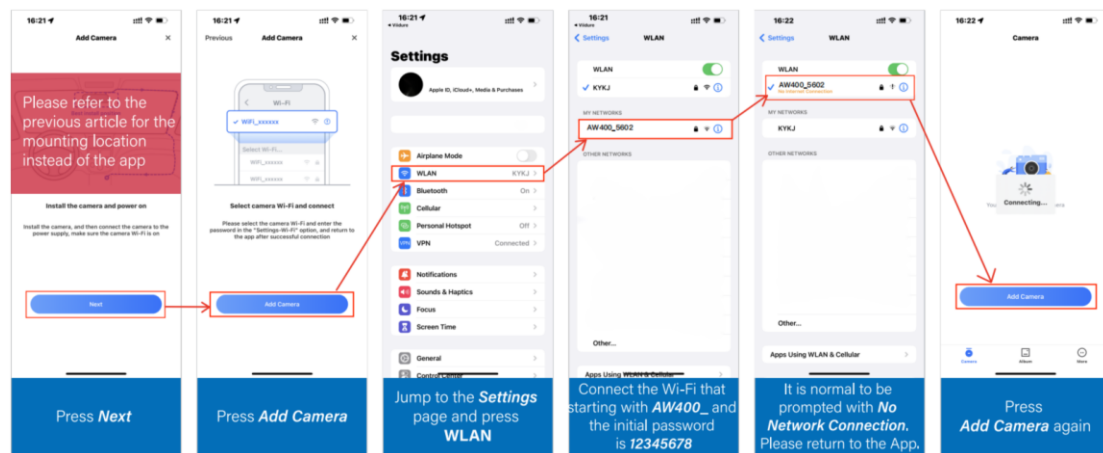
16:21

Add Camera

Please refer to the previous article for the mounting location instead of the app

Install the camera and power on

Install the camera, and then connect the camera to the power supply, make sure the camera Wi-Fi is on

Next

Press **Next**

16:21

Previous Add Camera

Wi-Fi

WiFi_xxxxxx

Select Wi-Fi

WiFi_xxxxxx

WiFi_xxxxxx

Select camera Wi-Fi and connect

Please select the camera Wi-Fi and enter the password in the "Settings-Wi-Fi" option, and return to the app after successful connection

Add Camera

Press **Add Camera**

16:21

Vision

Settings

Apple ID, iCloud+, Media & Purchases

Airplane Mode

WLAN KYKJ

Bluetooth On

Cellular

Personal Hotspot Off

VPN Connected

Notifications

Sounds & Haptics

Focus

Screen Time

General

Control Center

Jump to the **Settings** page and press **WLAN**

16:21

Settings WLAN

WLAN

KYKJ

MY NETWORKS

AW400_5602

OTHER NETWORKS

Other...

Apps Using WLAN & Cellular

Connect the Wi-Fi that starting with **AW400_** and the initial password is **12345678**

16:22

Settings WLAN

WLAN

AW400_5602

No Internet Connection

MY NETWORKS

KYKJ

OTHER NETWORKS

Other...

Apps Using WLAN & Cellular

It is normal to be prompted with **No Network Connection.** Please return to the App.

16:22

Camera

Connecting...

Add Camera

Camera Album More

Press **Add Camera** again